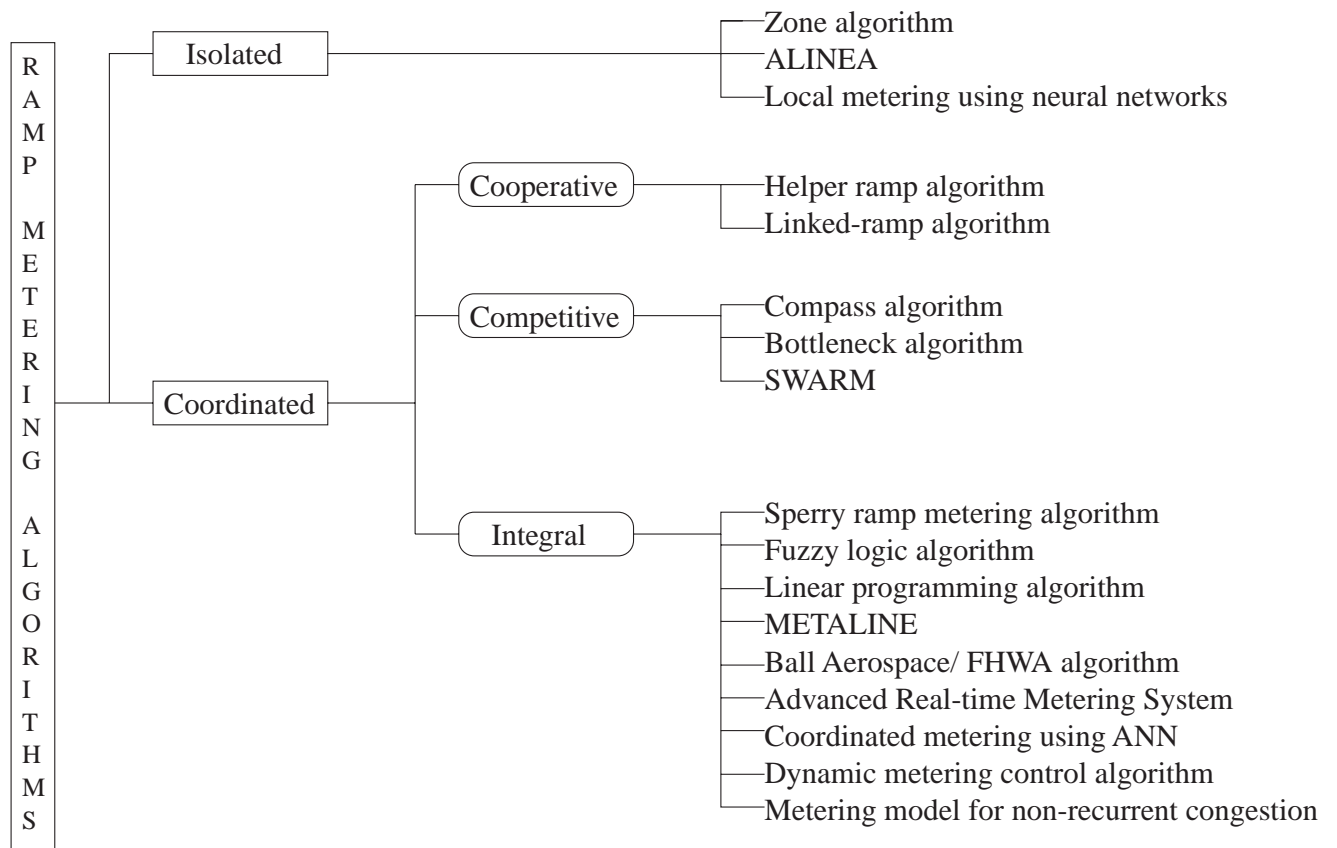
RAMP METERING ALGORITHMS

Isolated

Zone algorithm
ALINEA
Local metering using neural networks

Coordinated

Cooperative

Helper ramp algorithm
Linked-ramp algorithm

Competitive

Compass algorithm
Bottleneck algorithm
SWARM

Integral

Sperry ramp metering algorithm
Fuzzy logic algorithm
Linear programming algorithm
METALINE
Ball Aerospace/ FHWA algorithm
Advanced Real-time Metering System
Coordinated metering using ANN
Dynamic metering control algorithm
Metering model for non-recurrent congestion